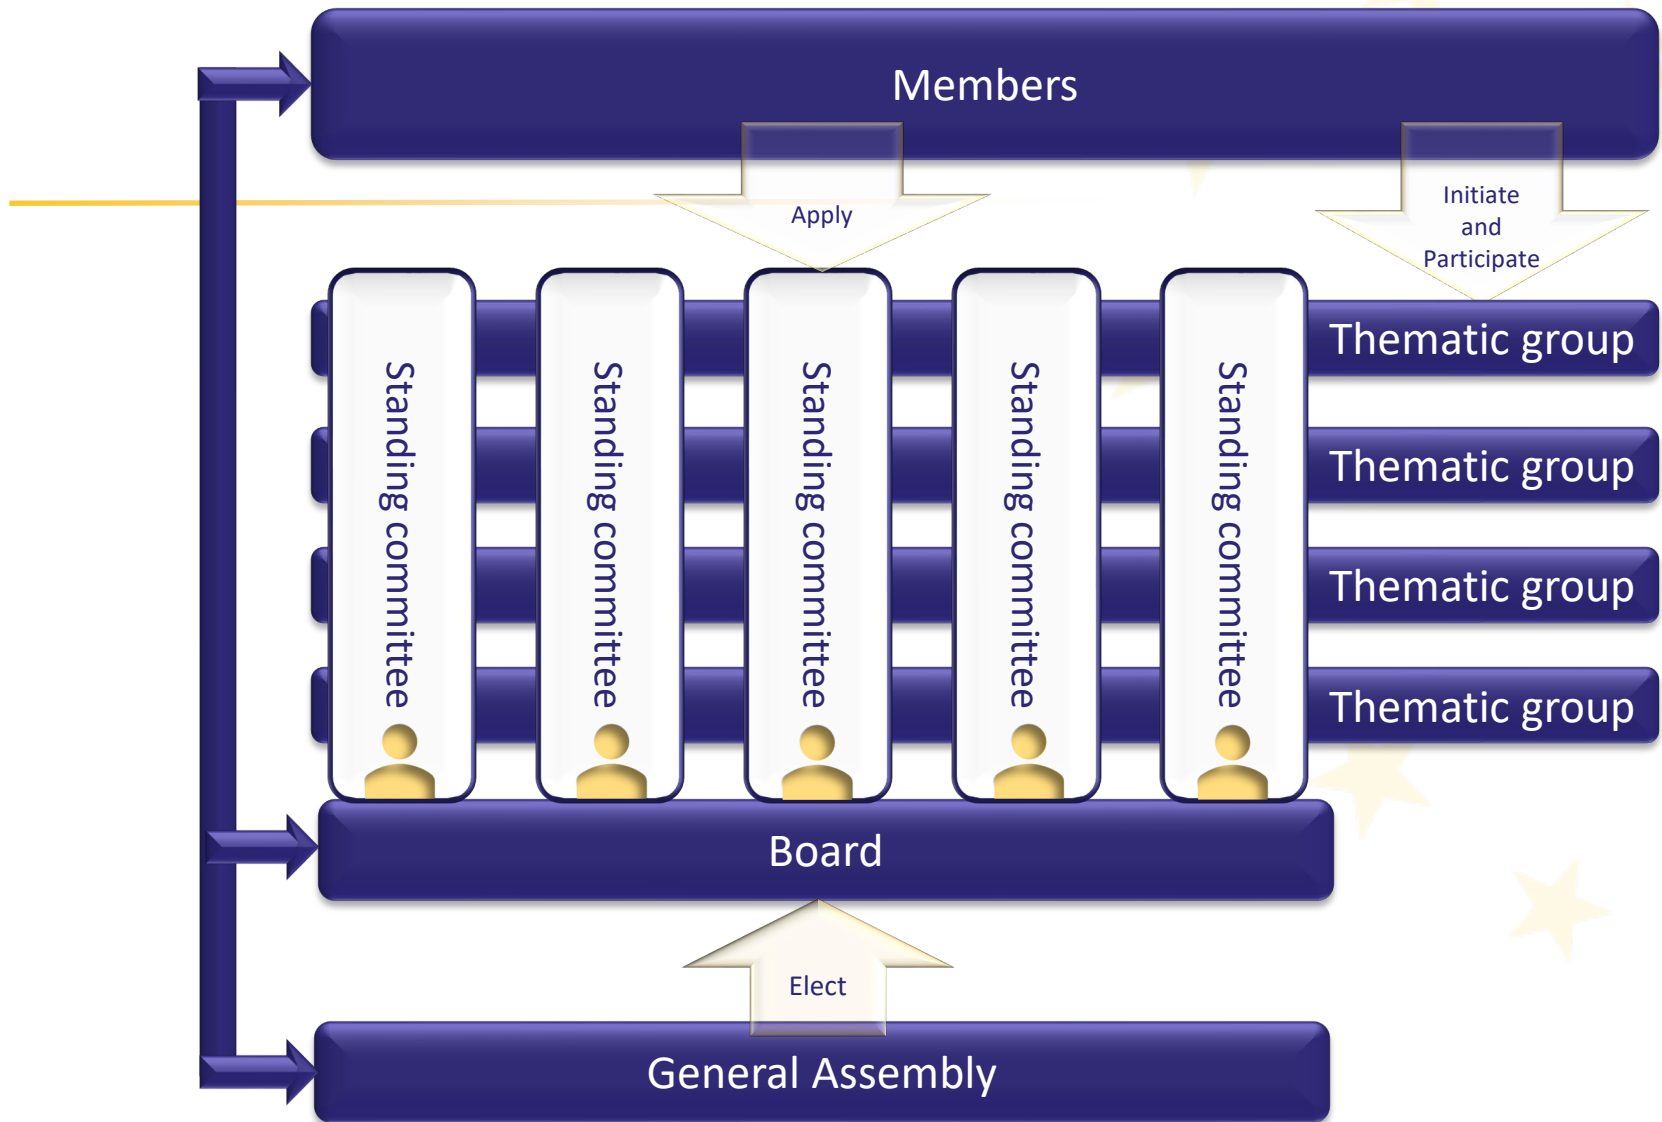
Members

Apply

Initiate and Participate

Standing committee

Standing committee

Standing committee

Standing committee

Standing committee

Thematic group

Thematic group

Thematic group

Thematic group

Board

Elect

General Assembly